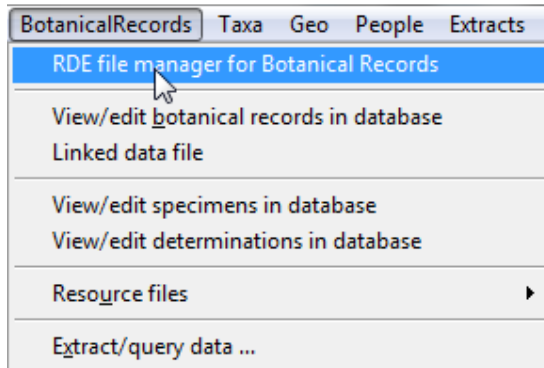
BotanicalRecords Taxa Geo People Extracts

RDE file manager for Botanical Records

View/edit botanical records in database
Linked data file

View/edit specimens in database
View/edit determinations in database

Resource files

Extract/query data ...